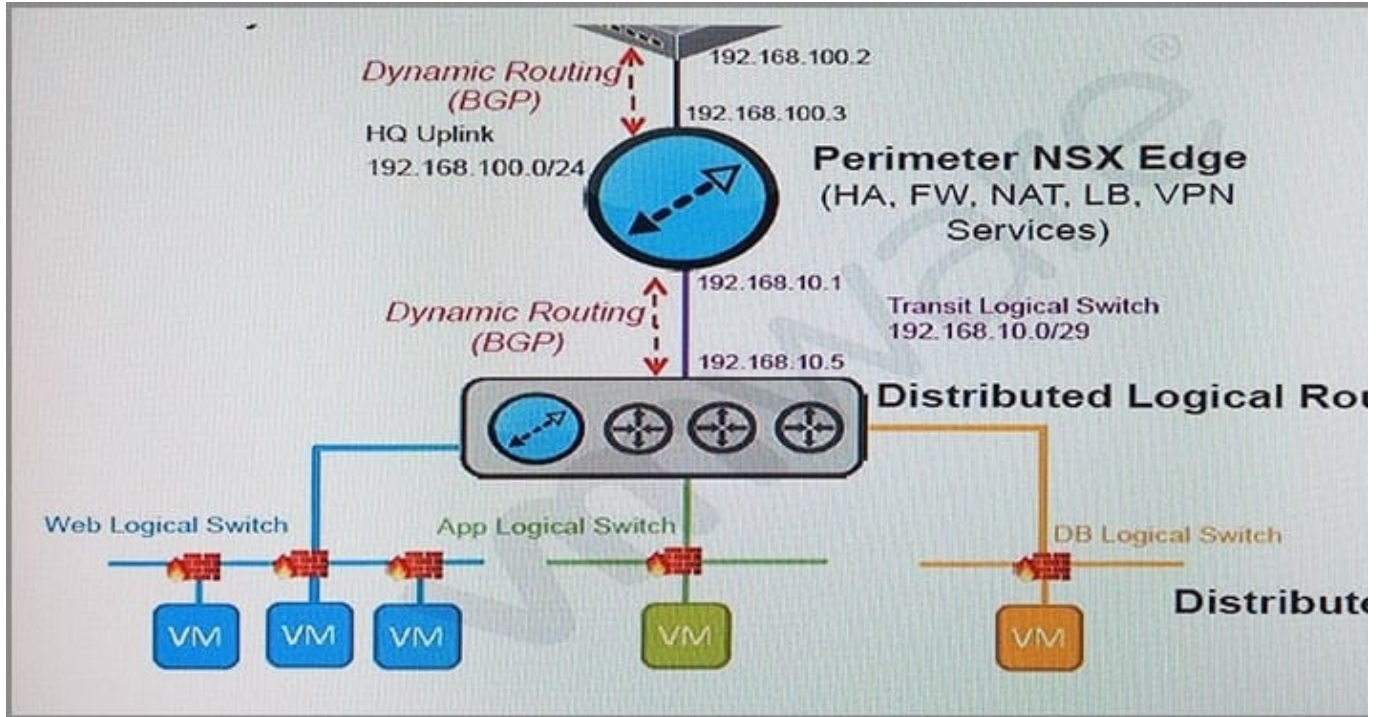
Dynamic Routing (BGP)

192.168.100.2

192.168.100.3

HQ Uplink
192.168.100.0/24

Perimeter NSX Edge
(HA, FW, NAT, LB, VPN Services)

192.168.10.1

Dynamic Routing (BGP)

Transit Logical Switch
192.168.10.0/29

192.168.10.5

Distributed Logical Rou

Web Logical Switch

App Logical Switch

DB Logical Switch

Distribute

VM

VM

VM

VM

VM